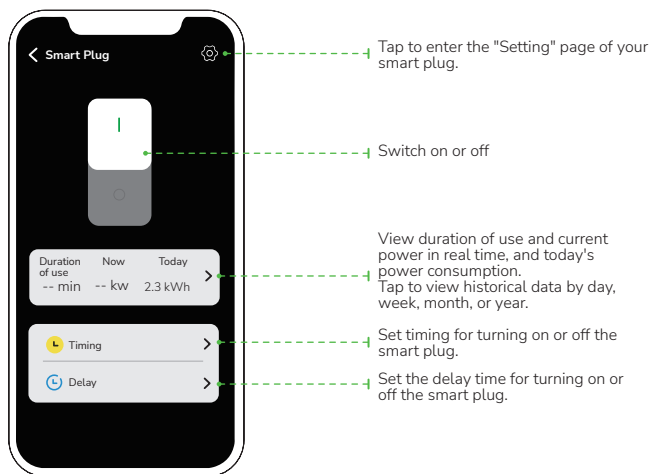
Smart Plug

Tap to enter the "Setting" page of your smart plug.

Switch on or off

| Duration of use | Now | Today |
|---|---|---|
| -- min | -- kw | 2.3 kWh |

View duration of use and current power in real time, and today's power consumption.
Tap to view historical data by day, week, month, or year.

Timing

Set timing for turning on or off the smart plug.

Delay

Set the delay time for turning on or off the smart plug.